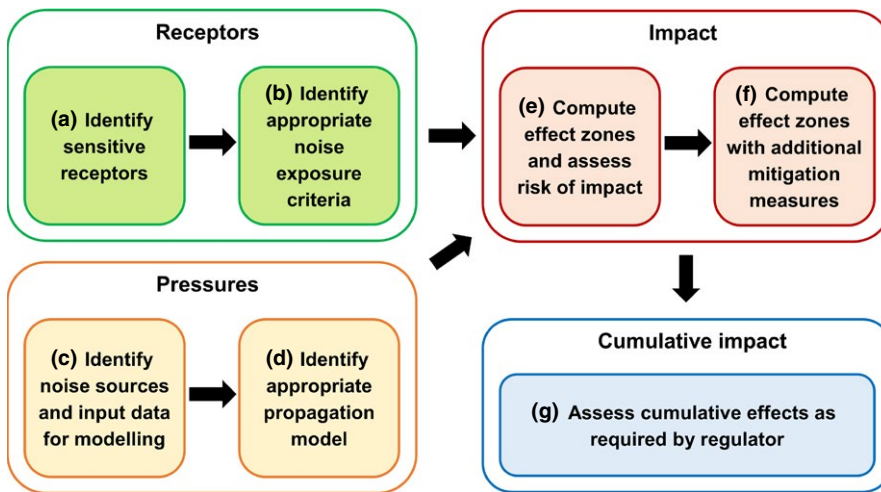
Receptors

(a) Identify sensitive receptors

(b) Identify appropriate noise exposure criteria

Pressures

(c) Identify noise sources and input data for modelling

(d) Identify appropriate propagation model

Impact

(e) Compute effect zones and assess risk of impact

(f) Compute effect zones with additional mitigation measures

Cumulative impact

(g) Assess cumulative effects as required by regulator